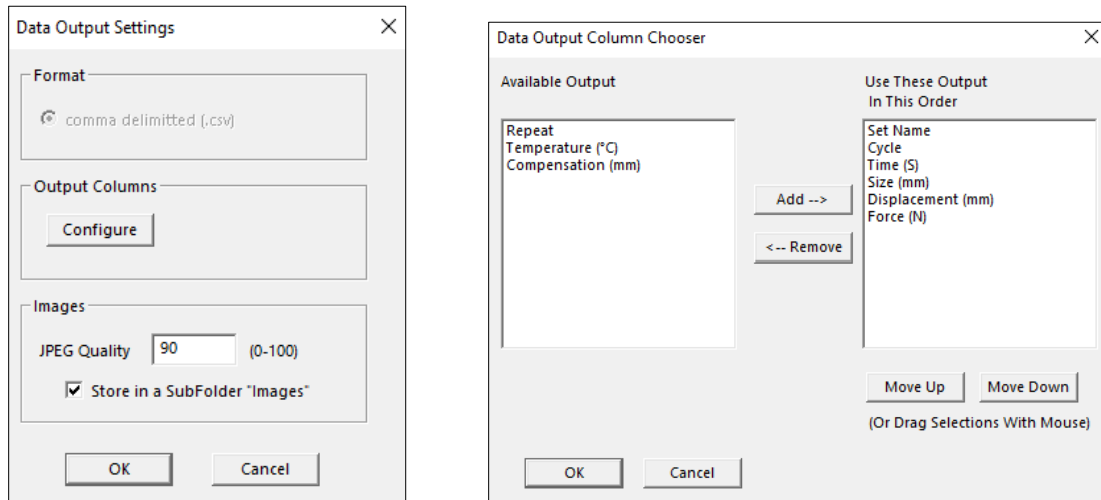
Data Output Settings

Format

comma delimitted (.csv)

Output Columns

Configure

Images

JPEG Quality 90 (0-100)

Store in a SubFolder "Images"

OK Cancel

Data Output Column Chooser

Available Output

Repeat
Temperature (°C)
Compensation (mm)

Add -->

<-- Remove

Use These Output In This Order

Set Name
Cycle
Time (S)
Size (mm)
Displacement (mm)
Force (N)

Move Up Move Down

(Or Drag Selections With Mouse)

OK Cancel